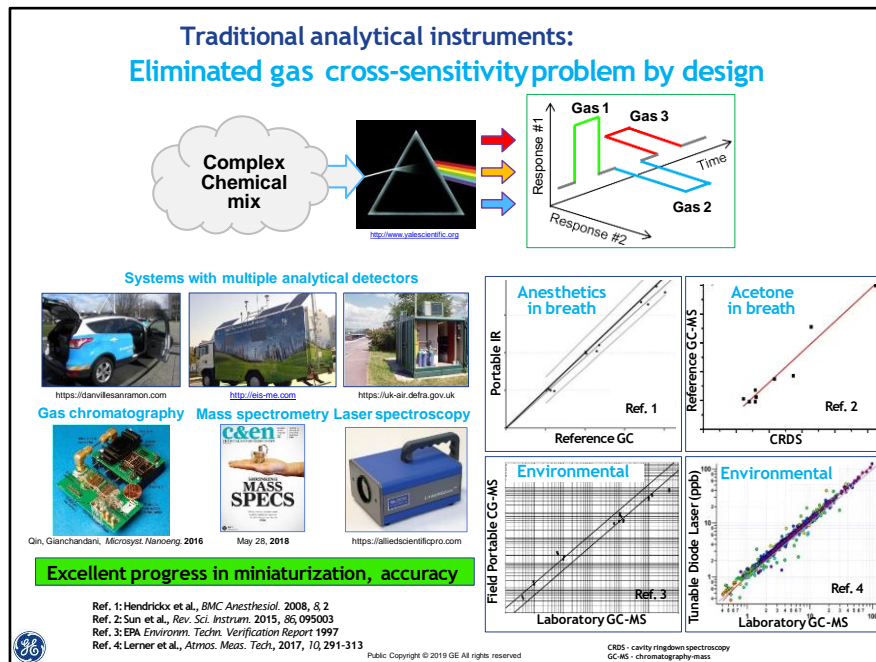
Traditional analytical instruments:
Eliminated gas cross-sensitivity problem by design

Complex Chemical mix

http://www.yalescientific.org

Gas 1
Gas 3
Gas 2
Response #1
Response #2
Time

Systems with multiple analytical detectors

https://danvillesanramon.com
http://eis-me.com
https://uk-air.defra.gov.uk

Gas chromatography
Mass spectrometry
Laser spectroscopy

c&en
MASS SPECS

Qin, Gianchandani, *Microsyst. Nanoeng.* **2016**
May 28, **2018**
https://alliedscientificpro.com

Excellent progress in miniaturization, accuracy

Anesthetics in breath
Portable IR
Reference GC
Ref. 1

Acetone in breath
Reference GC-MS
CRDS
Ref. 2

Environmental
Field Portable CG-MS
Laboratory GC-MS
Ref. 3

Environmental
Tunable Diode Laser (ppb)
Laboratory GC-MS
Ref. 4

Ref. 1: Hendrickx et al., *BMC Anesthesiol.* **2008**, *8*, **2**
Ref. 2: Sun et al., *Rev. Sci. Instrum.* **2015**, *86*, **095003**
Ref. 3: EPA *Environm. Techn. Verification Report* **1997**
Ref. 4: Lerner et al., *Atmos. Meas. Tech.*, **2017**, *10*, **291-313**

Public Copyright © 2019 GE All rights reserved

CRDS – cavity ringdown spectroscopy
GC-MS – chromatography-mass